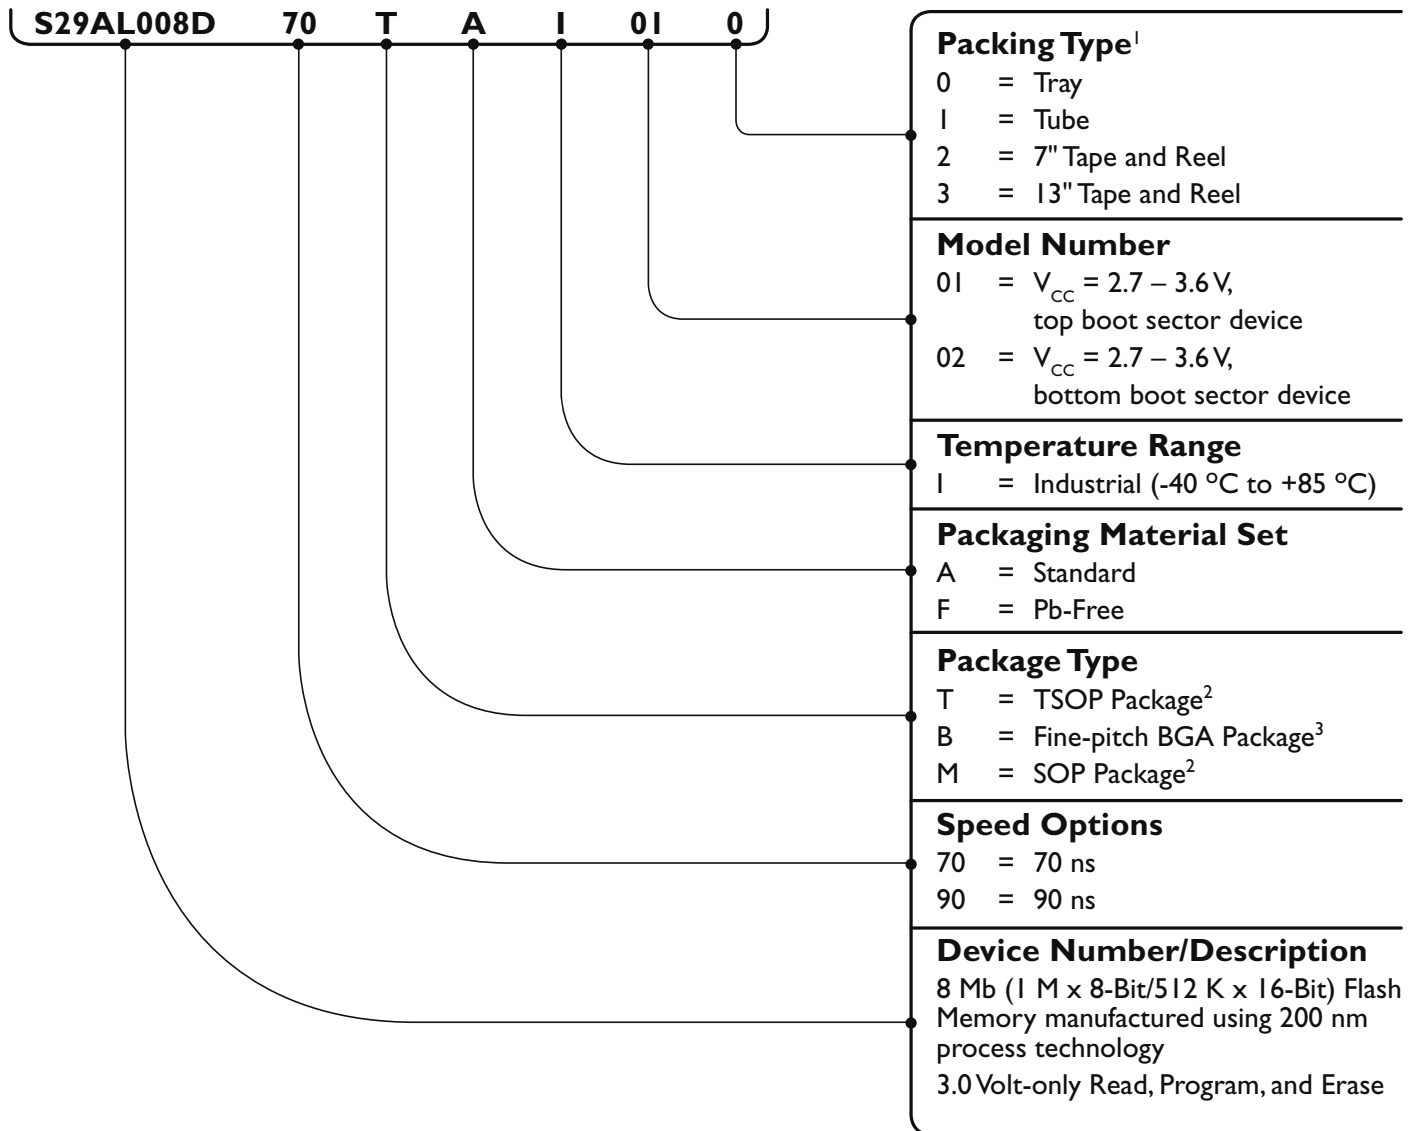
S29AL008D 70 T A I 01 0

**Packing Type**$^1$
0 = Tray
1 = Tube
2 = 7" Tape and Reel
3 = 13" Tape and Reel

**Model Number**
01 = $V_{CC}$ = 2.7 – 3.6 V, top boot sector device
02 = $V_{CC}$ = 2.7 – 3.6 V, bottom boot sector device

**Temperature Range**
I = Industrial (-40 °C to +85 °C)

**Packaging Material Set**
A = Standard
F = Pb-Free

**Package Type**
T = TSOP Package$^2$
B = Fine-pitch BGA Package$^3$
M = SOP Package$^2$

**Speed Options**
70 = 70 ns
90 = 90 ns

**Device Number/Description**
8 Mb (1 M x 8-Bit/512 K x 16-Bit) Flash Memory manufactured using 200 nm process technology
3.0 Volt-only Read, Program, and Erase